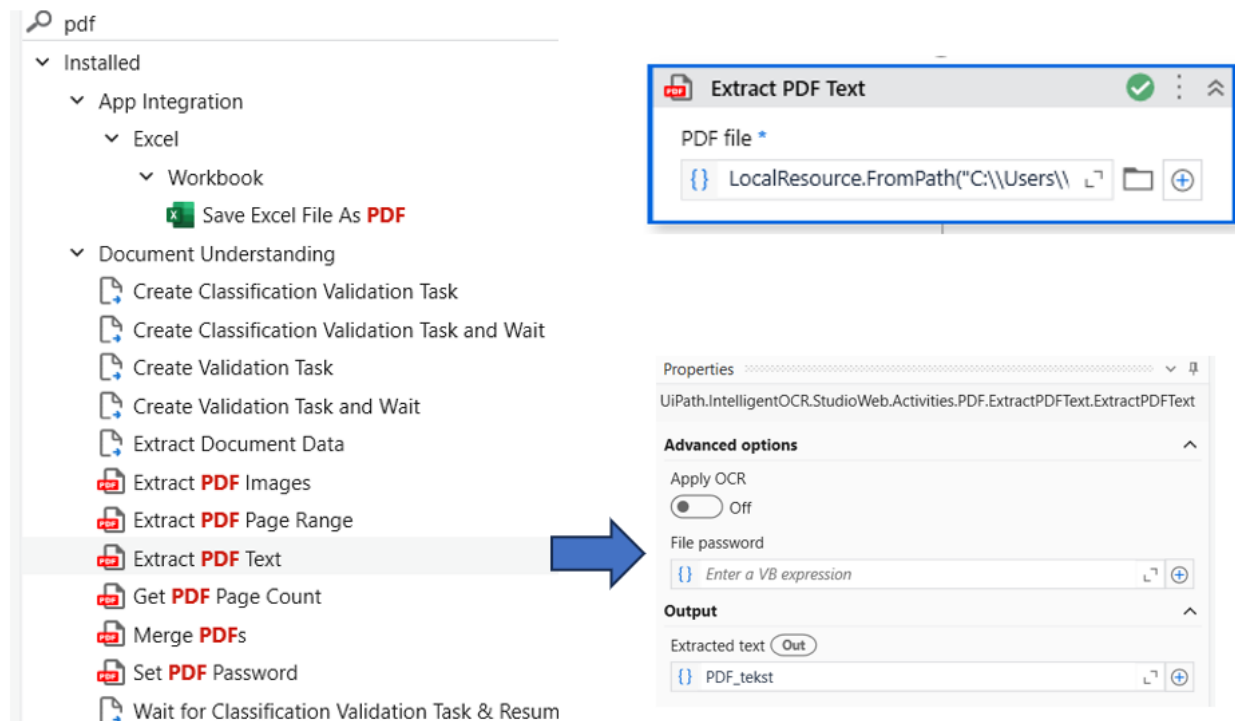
pdf

Installed

App Integration

Excel

Workbook

Save Excel File As PDF

Document Understanding

Create Classification Validation Task

Create Classification Validation Task and Wait

Create Validation Task

Create Validation Task and Wait

Extract Document Data

Extract PDF Images

Extract PDF Page Range

Extract PDF Text

Get PDF Page Count

Merge PDFs

Set PDF Password

Wait for Classification Validation Task & Resum

Extract PDF Text

PDF file *

{} LocalResource.FromPath("C:\\Users\\

Properties

UiPath.IntelligentOCR.StudioWeb.Activities.PDF.ExtractPDFText.ExtractPDFText

Advanced options

Apply OCR

Off

File password

{} Enter a VB expression

Output

Extracted text Out

{} PDF_tekst